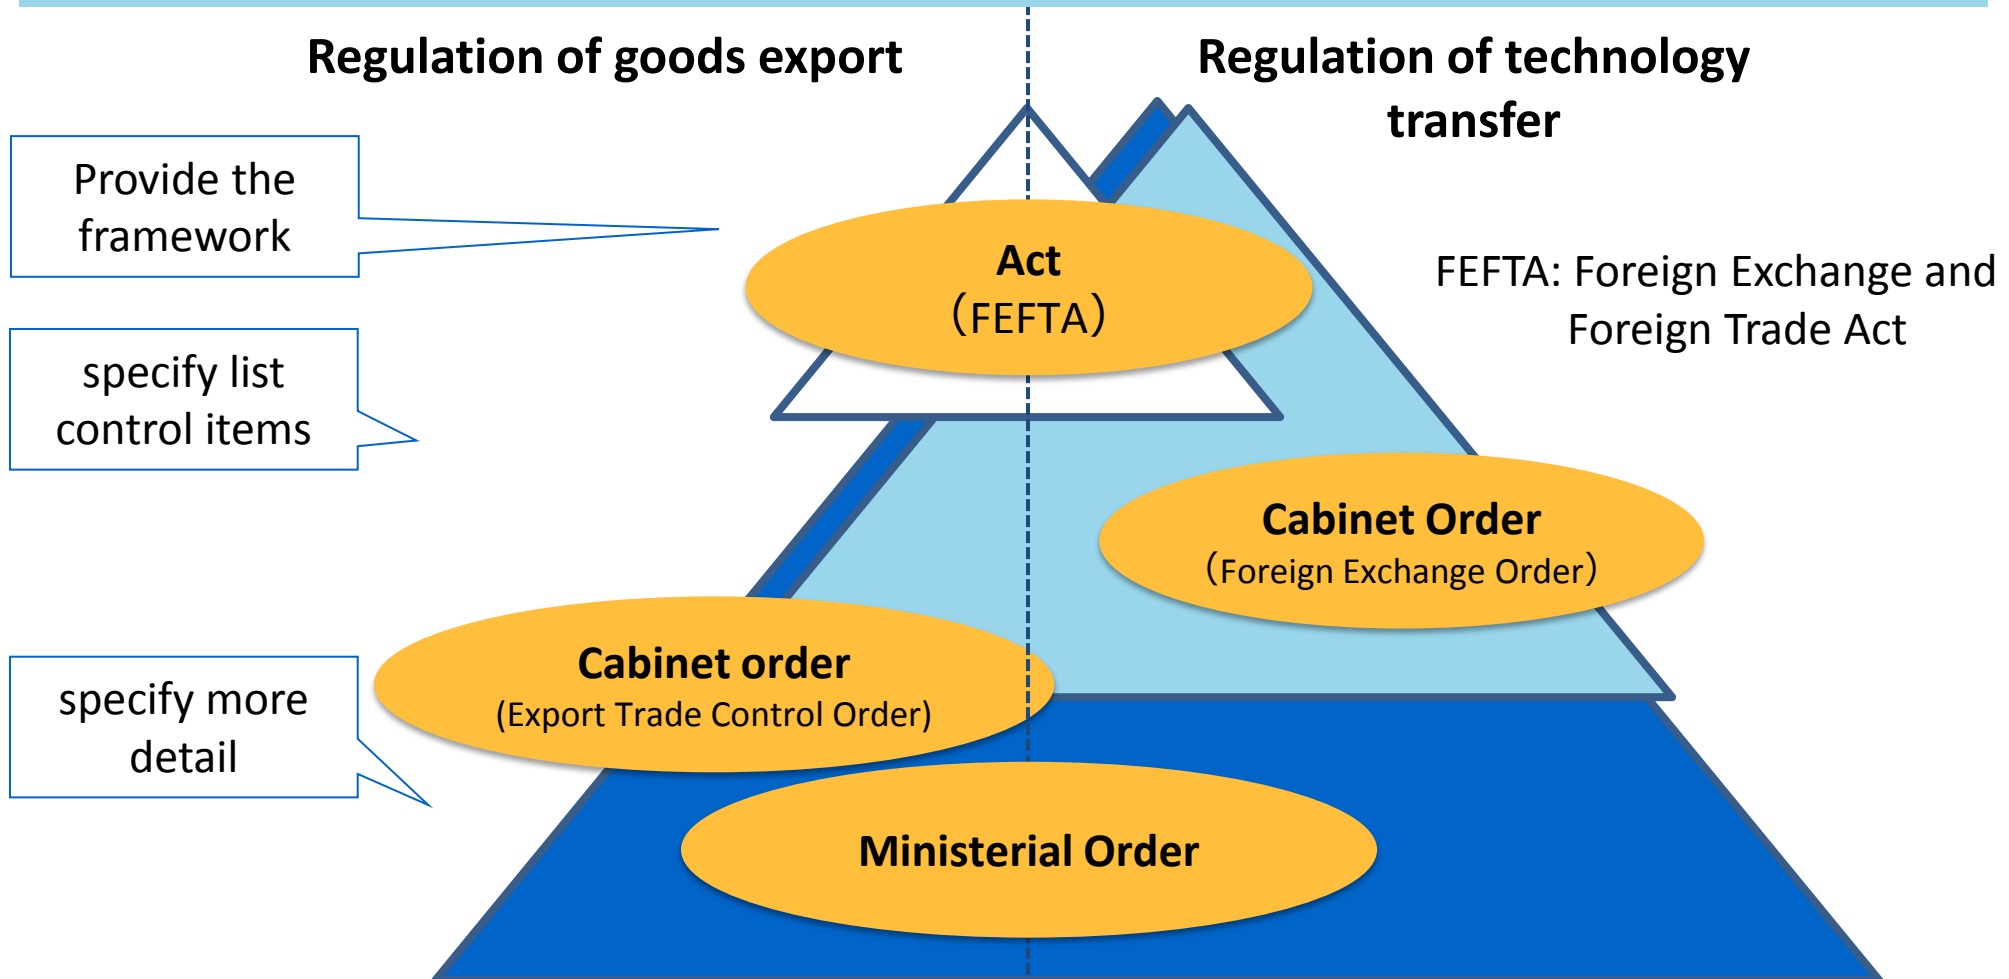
Regulation of goods export

Regulation of technology transfer

Provide the framework

specify list control items

specify more detail

Act
（FEFTA）

FEFTA: Foreign Exchange and Foreign Trade Act

Cabinet Order
（Foreign Exchange Order）

Cabinet order
(Export Trade Control Order)

Ministerial Order